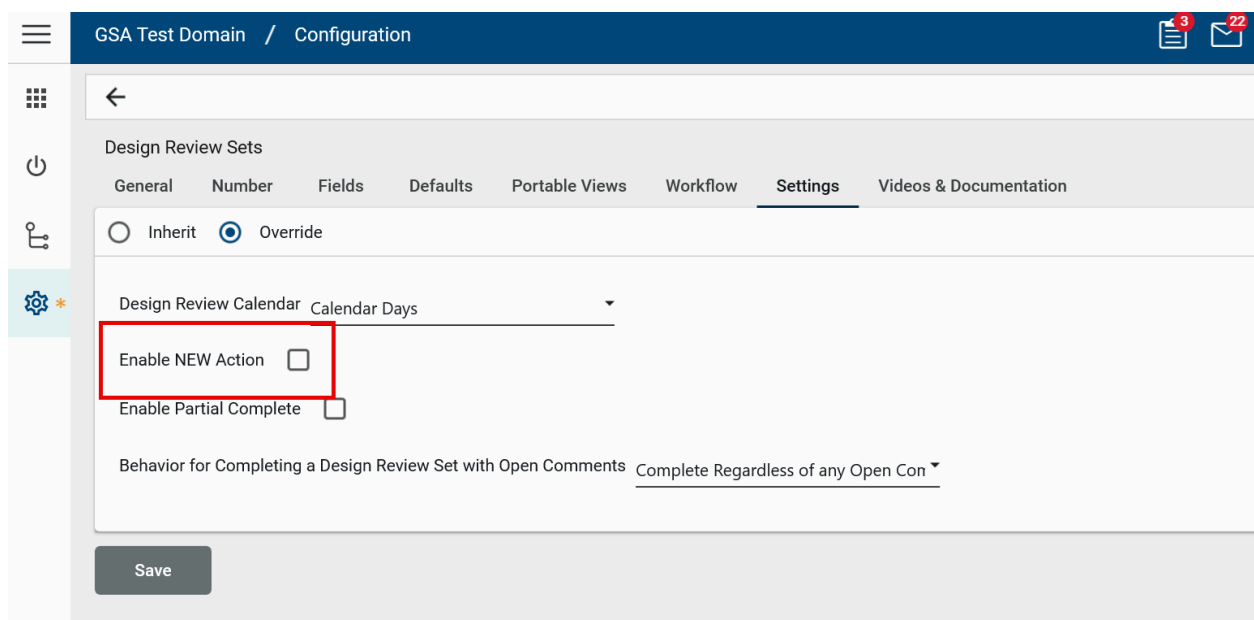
GSA Test Domain / Configuration

3

22

Design Review Sets

General Number Fields Defaults Portable Views Workflow Settings Videos & Documentation

Inherit Override

Design Review Calendar Calendar Days

Enable NEW Action

Enable Partial Complete

Behavior for Completing a Design Review Set with Open Comments Complete Regardless of any Open Con

Save